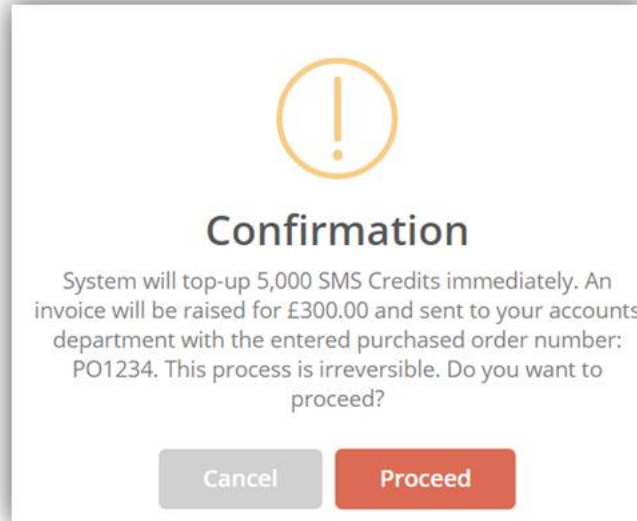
!

Confirmation

System will top-up 5,000 SMS Credits immediately. An invoice will be raised for £300.00 and sent to your accounts department with the entered purchased order number: PO1234. This process is irreversible. Do you want to proceed?

Cancel Proceed